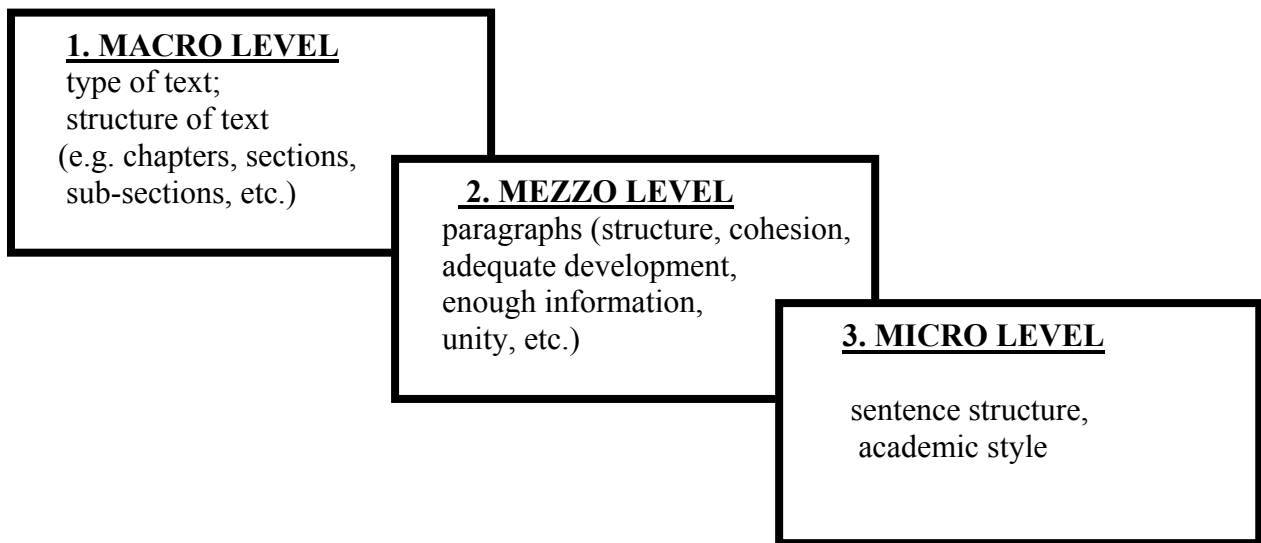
1. MACRO LEVEL
type of text;
structure of text
(e.g. chapters, sections, sub-sections, etc.)

2. MEZZO LEVEL
paragraphs (structure, cohesion, adequate development, enough information, unity, etc.)

3. MICRO LEVEL

sentence structure,
academic style